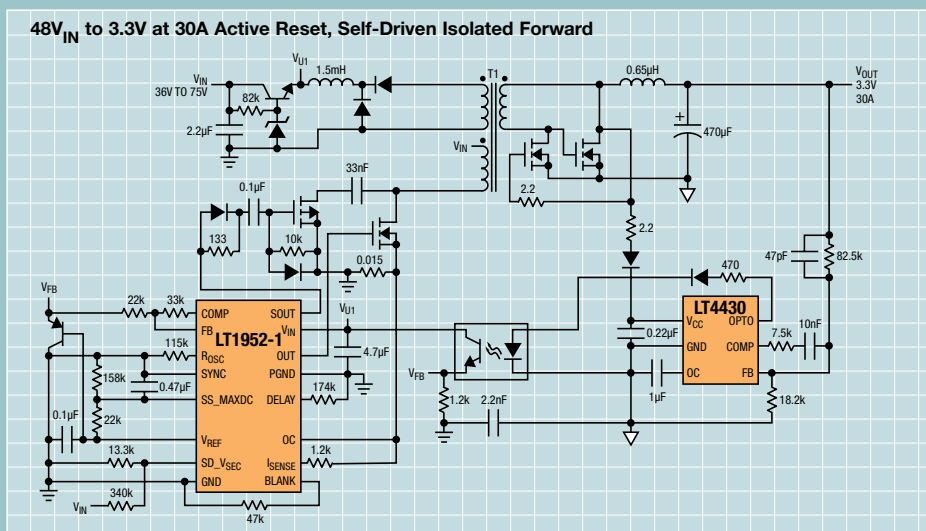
48V$_{IN}$ to 3.3V at 30A Active Reset, Self-Driven Isolated Forward

V$_{IN}$
36V TO 75V
82k
2.2µF
V$_{U1}$
1.5mH
T1
V$_{IN}$
0.65µH
V$_{OUT}$
3.3V
30A
470µF
2.2
33nF
0.1µF
133
10k
0.015
2.2
470
47pF
82.5k
V$_{FB}$
22k
33k
115k
158k
0.47µF
0.1µF
22k
13.3k
340k
V$_{IN}$
COMP
FB
R$_{OSC}$
SYNC
SS_MAXDC
V$_{REF}$
SD_V$_{SEC}$
GND
LT1952-1
SOUT
V$_{IN}$
OUT
PGND
DELAY
OC
I$_{SENSE}$
BLANK
V$_{U1}$
4.7µF
174k
1.2k
47k
V$_{FB}$
1.2k
2.2nF
0.22µF
1µF
LT4430
V$_{CC}$
GND
OC
OPTO
COMP
FB
7.5k
10nF
18.2k